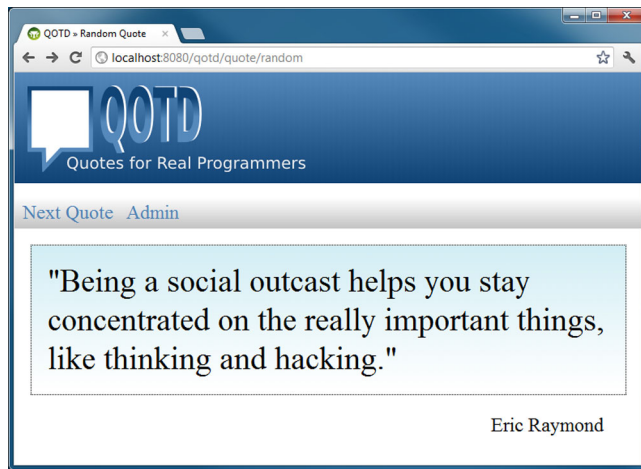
QOTD » Random Quote ×

localhost:8080/qotd/quote/random

QOTD

Quotes for Real Programmers

Next Quote Admin

"Being a social outcast helps you stay concentrated on the really important things, like thinking and hacking."

Eric Raymond